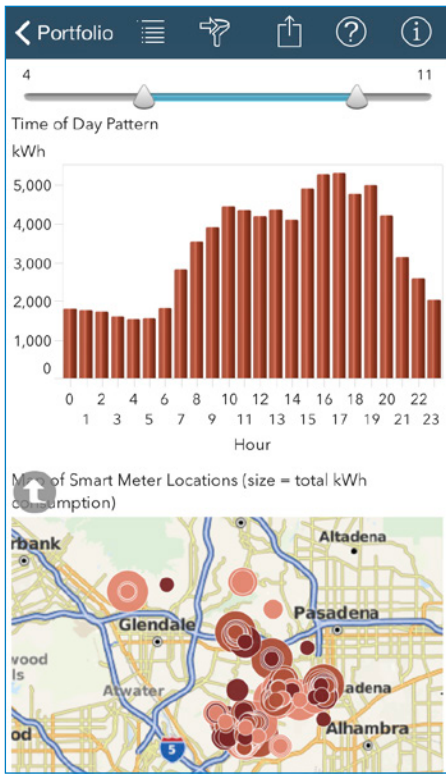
Portfolio

4

11

Time of Day Pattern

kWh

5,000

4,000

3,000

2,000

1,000

0

0 1 2 3 4 5 6 7 8 9 10 11 12 13 14 15 16 17 18 19 20 21 22 23

Hour

M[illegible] of Smart Meter Locations (size = total kWh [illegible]sumption)

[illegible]rbank

Altadena

Glendale

Pasadena

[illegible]wood

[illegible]ls

Atwater

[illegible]adena

5

Alhambra